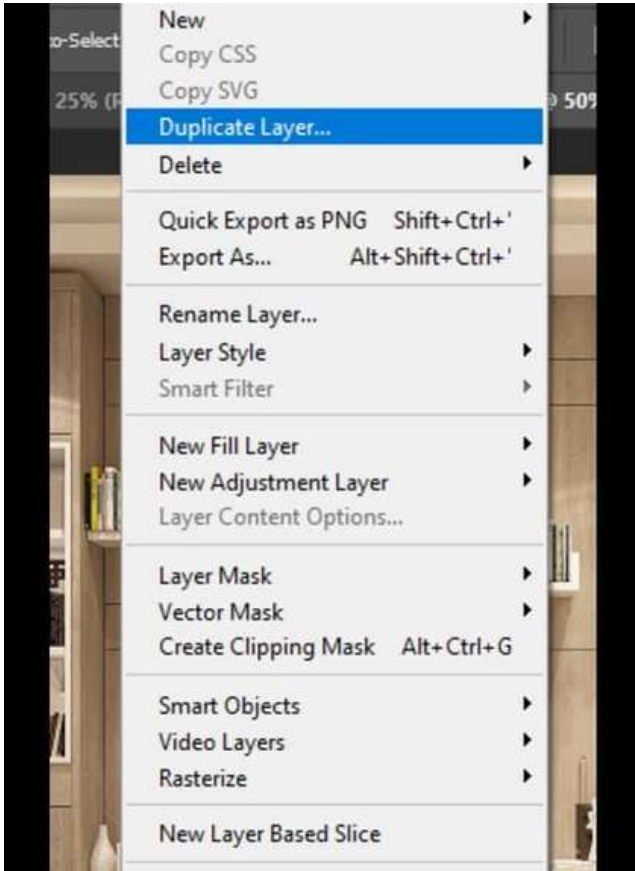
o-Select
25% (F
@ 50%

New
Copy CSS
Copy SVG
Duplicate Layer...
Delete

Quick Export as PNG Shift+Ctrl+'
Export As... Alt+Shift+Ctrl+'

Rename Layer...
Layer Style
Smart Filter

New Fill Layer
New Adjustment Layer
Layer Content Options...

Layer Mask
Vector Mask
Create Clipping Mask Alt+Ctrl+G

Smart Objects
Video Layers
Rasterize

New Layer Based Slice